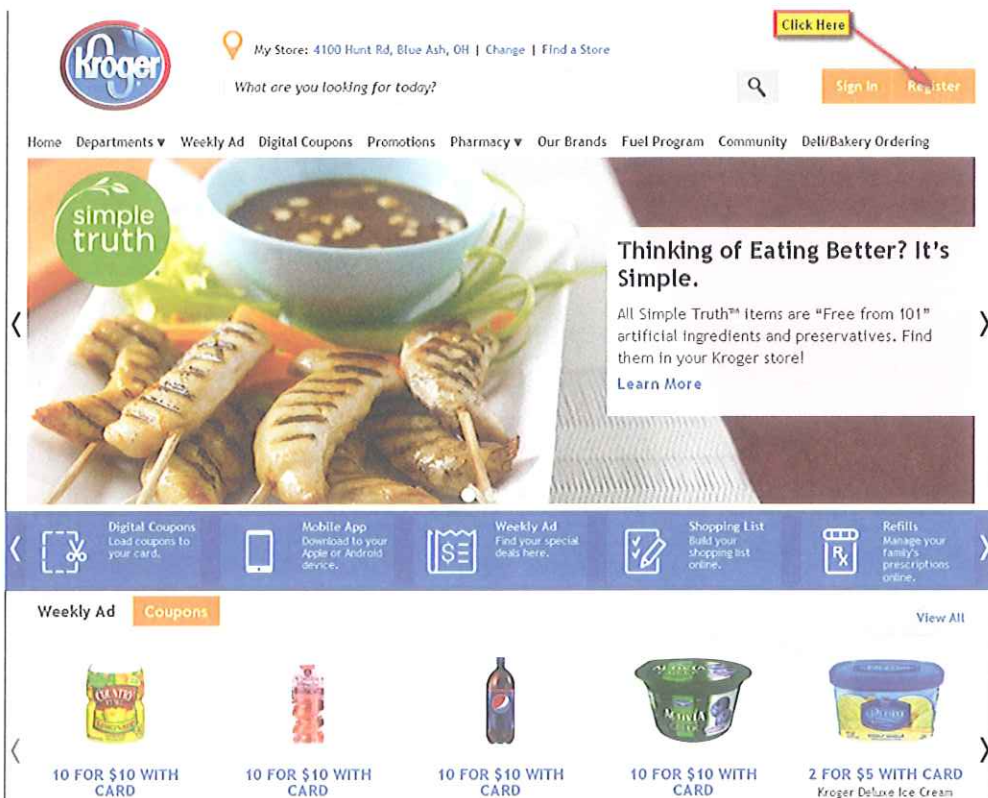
Kroger

My Store: 4100 Hunt Rd, Blue Ash, OH | Change | Find a Store

What are you looking for today?

Click Here

Sign In Register

Home Departments ▾ Weekly Ad Digital Coupons Promotions Pharmacy ▾ Our Brands Fuel Program Community Deli/Bakery Ordering

simple truth

Thinking of Eating Better? It's Simple.

All Simple Truth™ items are "Free from 101" artificial ingredients and preservatives. Find them in your Kroger store!

Learn More

Digital Coupons Load coupons to your card.

Mobile App Download to your Apple or Android device.

Weekly Ad Find your special deals here.

Shopping List Build your shopping list online.

Refills Manage your family's prescriptions online.

Weekly Ad Coupons

View All

10 FOR $10 WITH CARD

10 FOR $10 WITH CARD

10 FOR $10 WITH CARD

10 FOR $10 WITH CARD

2 FOR $5 WITH CARD
Kroger Deluxe Ice Cream